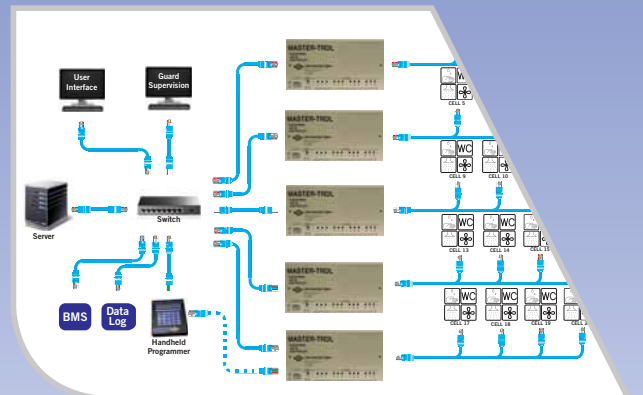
User Interface

Guard Supervision

Server

Switch

BMS

Data Log

Handheld Programmer

MASTER-TROL

MASTER-TROL

MASTER-TROL

MASTER-TROL

MASTER-TROL

WC

CELL 5

WC

CELL 9

CELL 10

WC

WC

CELL 13

CELL 14

CELL 15

WC

WC

WC

CELL 17

CELL 18

CELL 19

CELL 2